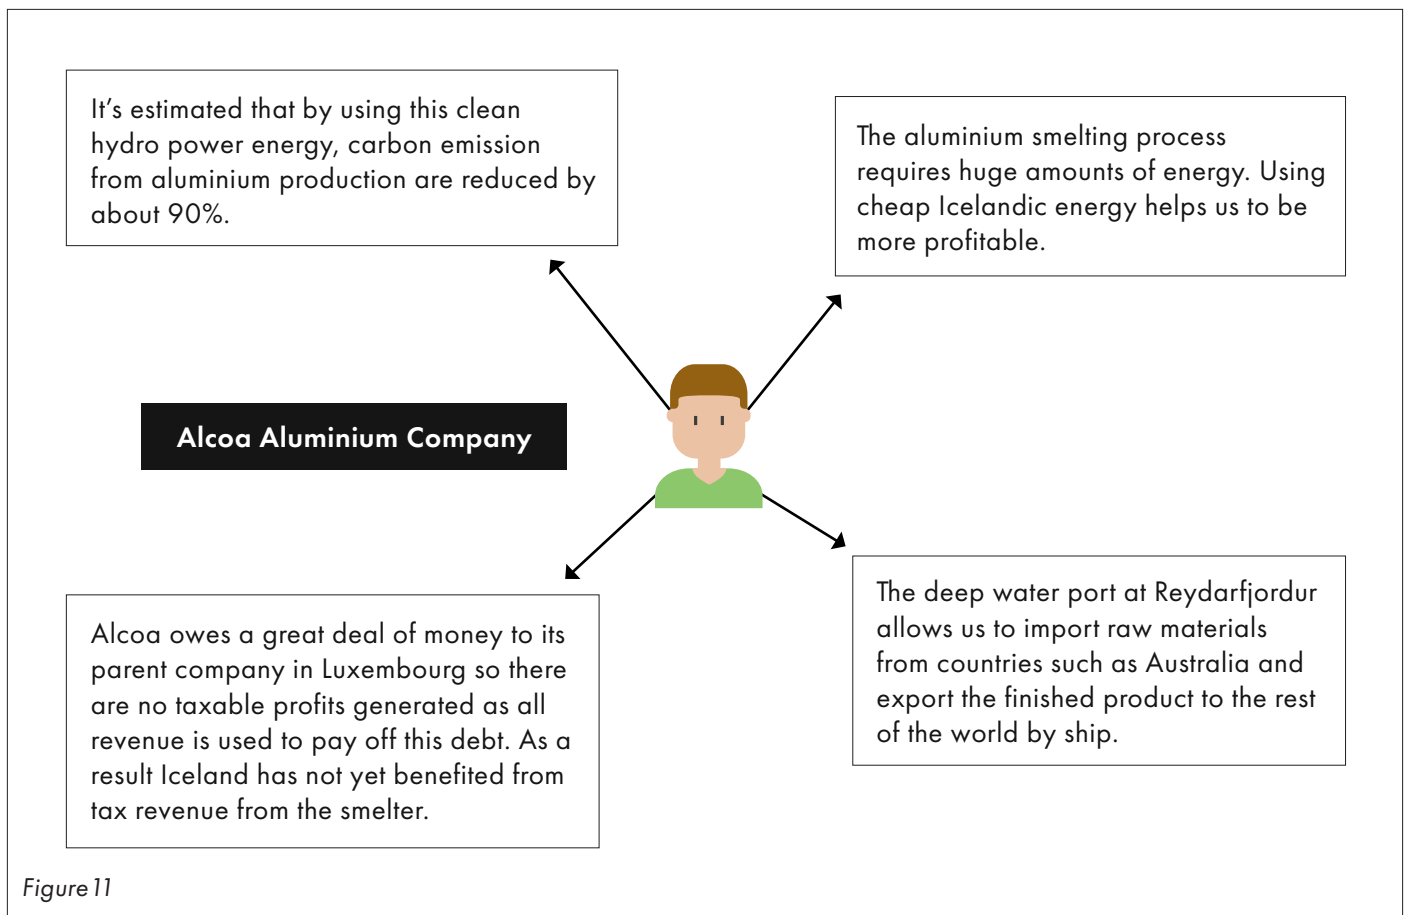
It's estimated that by using this clean hydro power energy, carbon emission from aluminium production are reduced by about 90%.

The aluminium smelting process requires huge amounts of energy. Using cheap Icelandic energy helps us to be more profitable.

Alcoa Aluminium Company

Alcoa owes a great deal of money to its parent company in Luxembourg so there are no taxable profits generated as all revenue is used to pay off this debt. As a result Iceland has not yet benefited from tax revenue from the smelter.

The deep water port at Reydarfjordur allows us to import raw materials from countries such as Australia and export the finished product to the rest of the world by ship.

Figure 11